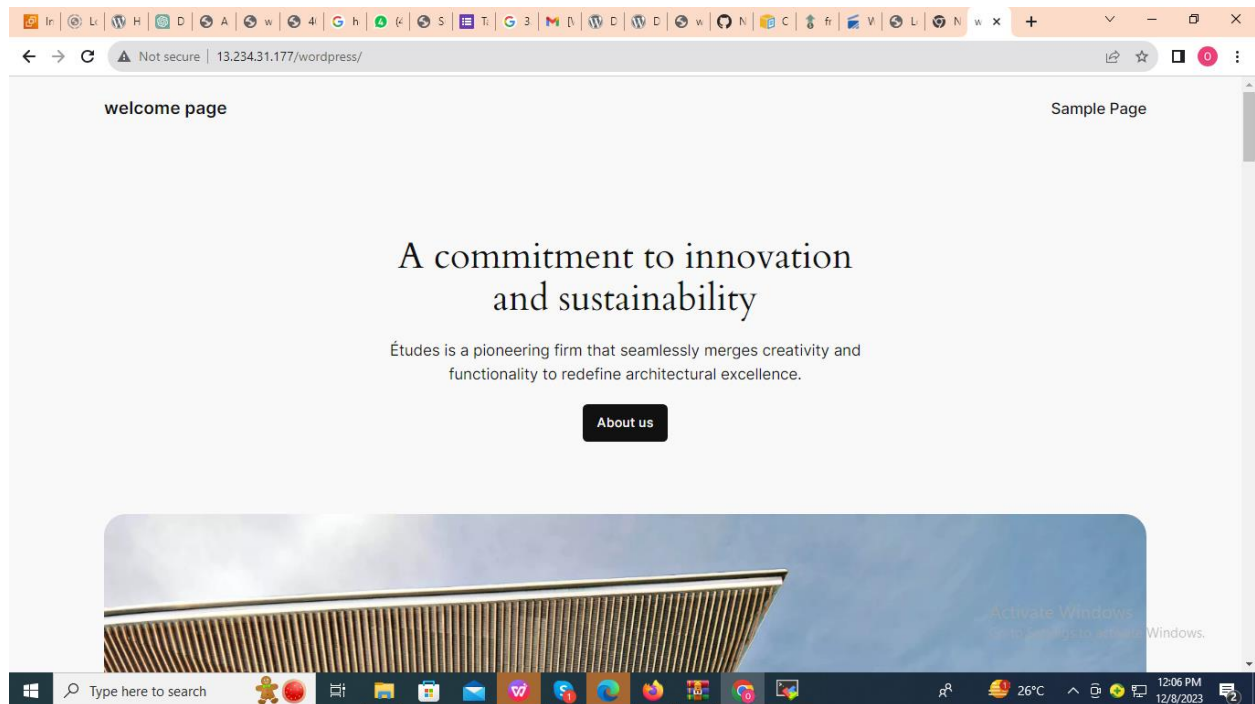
Ir | Lc | H | D | A | w | 4( | G h | (4 | S | T | G 3 | M [M | D | D | w | N | C | fr | V | L | N | w ×

Not secure | 13.234.31.177/wordpress/

welcome page

Sample Page

A commitment to innovation and sustainability

Études is a pioneering firm that seamlessly merges creativity and functionality to redefine architectural excellence.

About us

Activate Windows
Go to Settings to activate Windows.

Type here to search

26°C

12:06 PM
12/8/2023